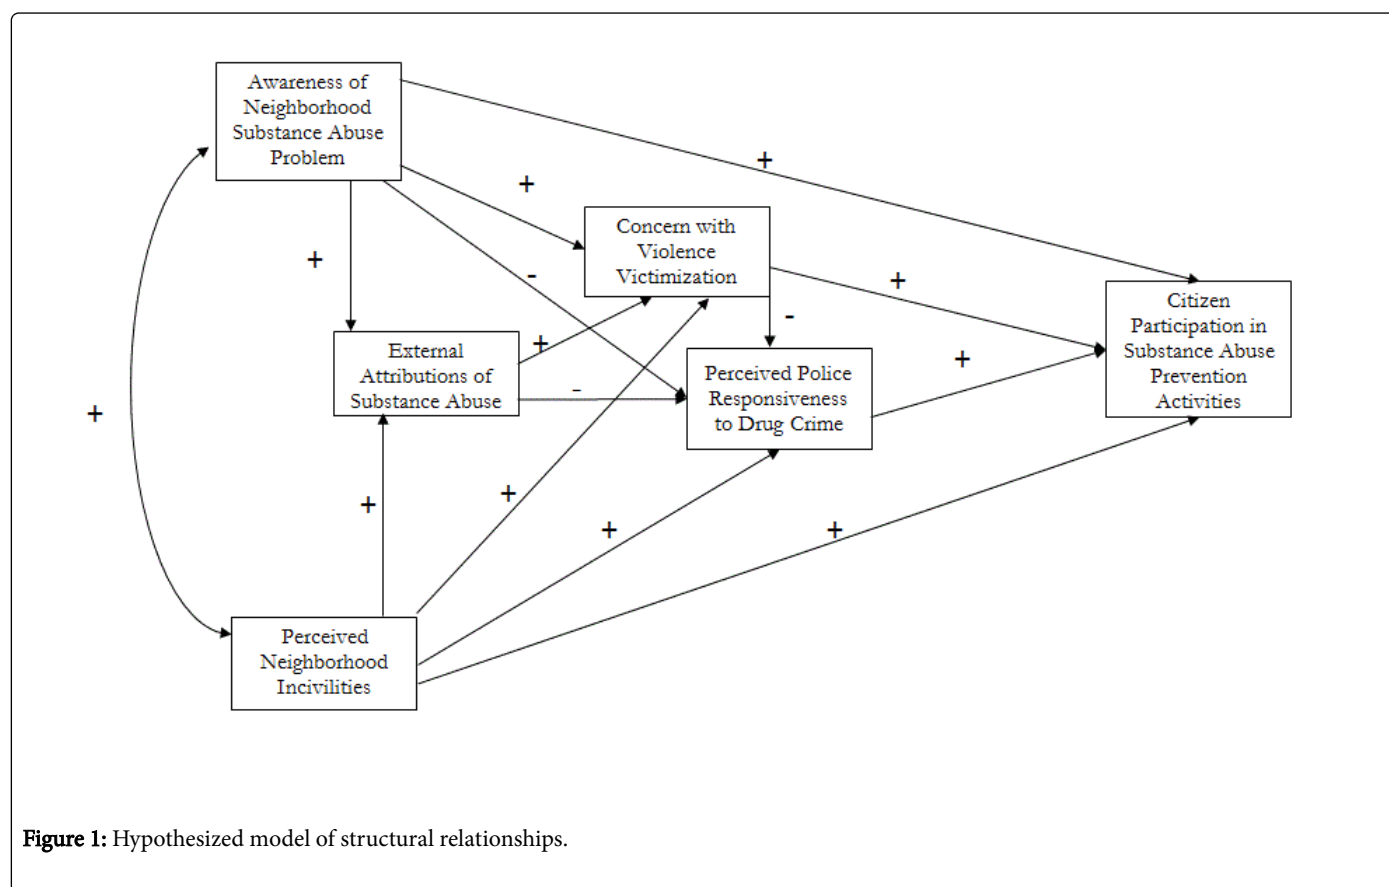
Awareness of Neighborhood Substance Abuse Problem

+

+

+

-

Concern with Violence Victimization

+

+

-

External Attributions of Substance Abuse

-

Perceived Police Responsiveness to Drug Crime

+

Citizen Participation in Substance Abuse Prevention Activities

+

+

+

+

+

Perceived Neighborhood Incivilities

Figure 1: Hypothesized model of structural relationships.